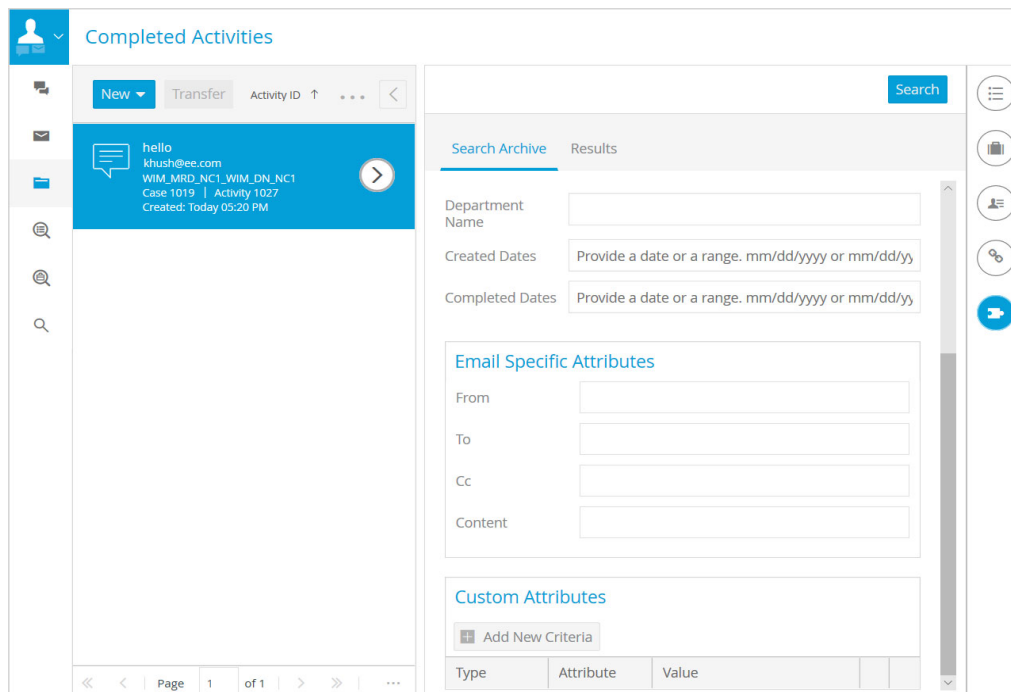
Completed Activities

New Transfer Activity ID ↑

hello
khush@ee.com
WIM_MRD_NC1_WIM_DN_NC1
Case 1019 | Activity 1027
Created: Today 05:20 PM

Page 1 of 1

Search

Search Archive Results

Department Name

Created Dates Provide a date or a range. mm/dd/yyyy or mm/dd/yy

Completed Dates Provide a date or a range. mm/dd/yyyy or mm/dd/yy

Email Specific Attributes

From

To

Cc

Content

Custom Attributes

Add New Criteria

| Type | Attribute | Value |
|---|---|---|